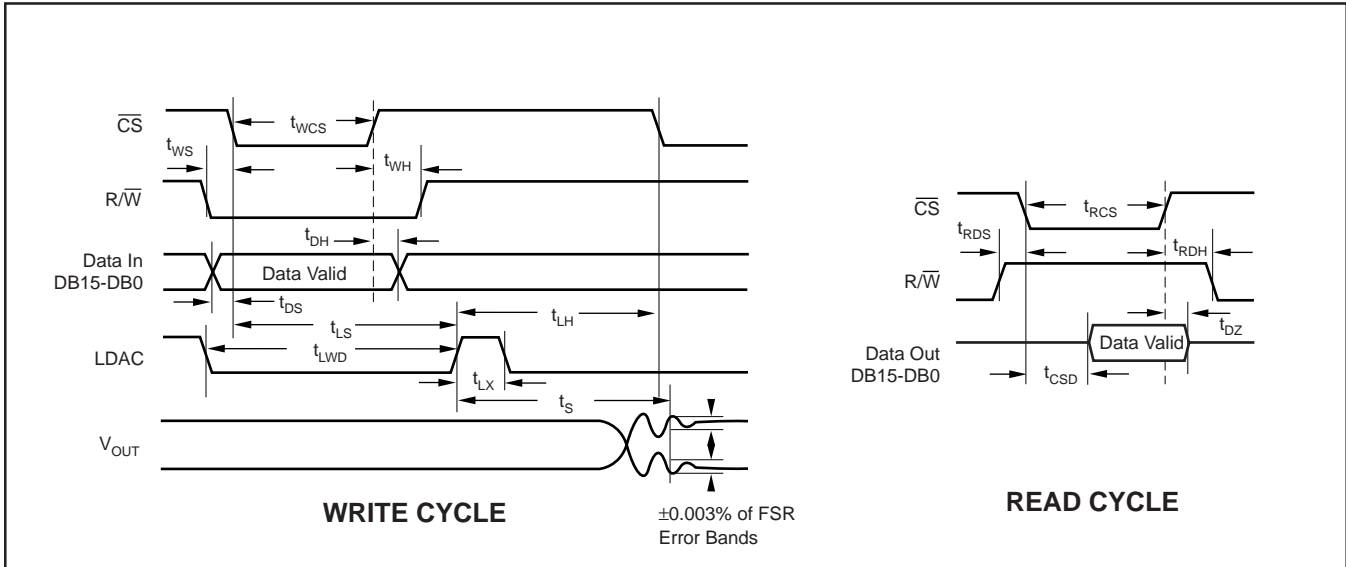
$\overline{CS}$

$t_{WCS}$

$t_{WS}$

$t_{WH}$

R/$\overline{W}$

$t_{DH}$

Data In DB15-DB0

Data Valid

$t_{DS}$

$t_{LS}$

$t_{LH}$

LDAC

$t_{LWD}$

$t_{LX}$

$t_S$

$V_{OUT}$

WRITE CYCLE

±0.003% of FSR Error Bands

$\overline{CS}$

$t_{RCS}$

$t_{RDS}$

$t_{RDH}$

R/$\overline{W}$

$t_{DZ}$

Data Out DB15-DB0

Data Valid

$t_{CSD}$

READ CYCLE